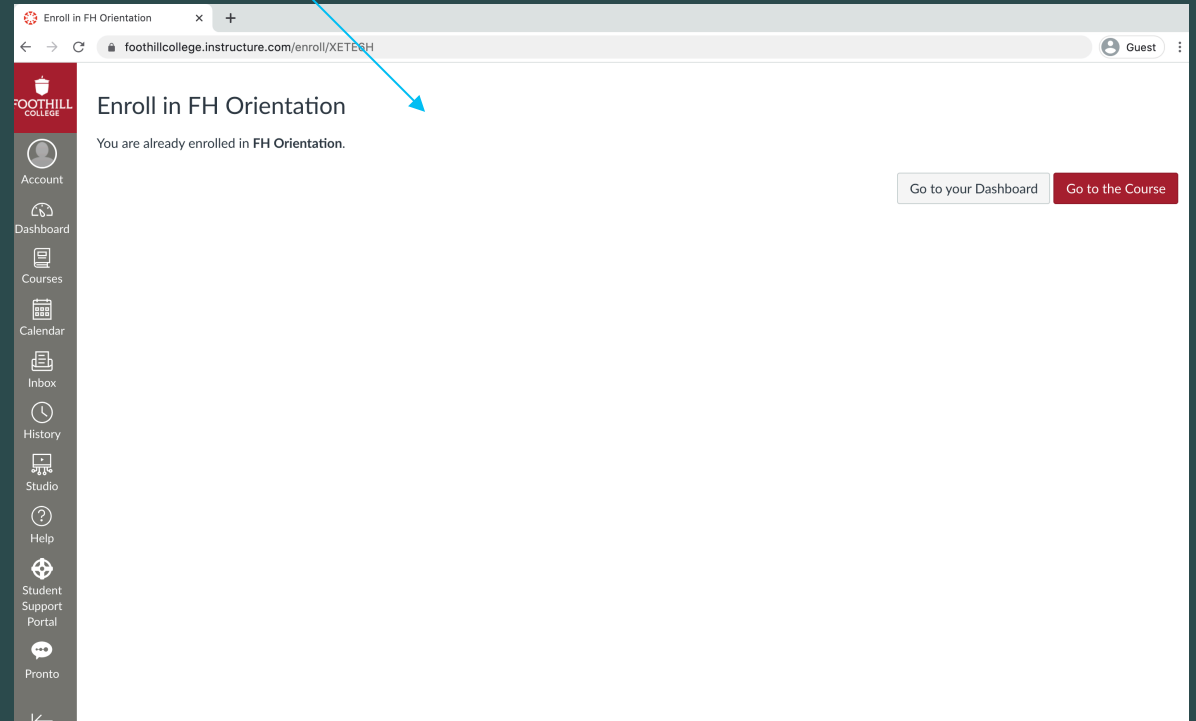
Enroll in FH Orientation ×

foothillcollege.instructure.com/enroll/XETE6H

Guest

FOOTHILL COLLEGE

Account

Dashboard

Courses

Calendar

Inbox

History

Studio

Help

Student Support Portal

Pronto

Enroll in FH Orientation

You are already enrolled in **FH Orientation**.

Go to your Dashboard

Go to the Course